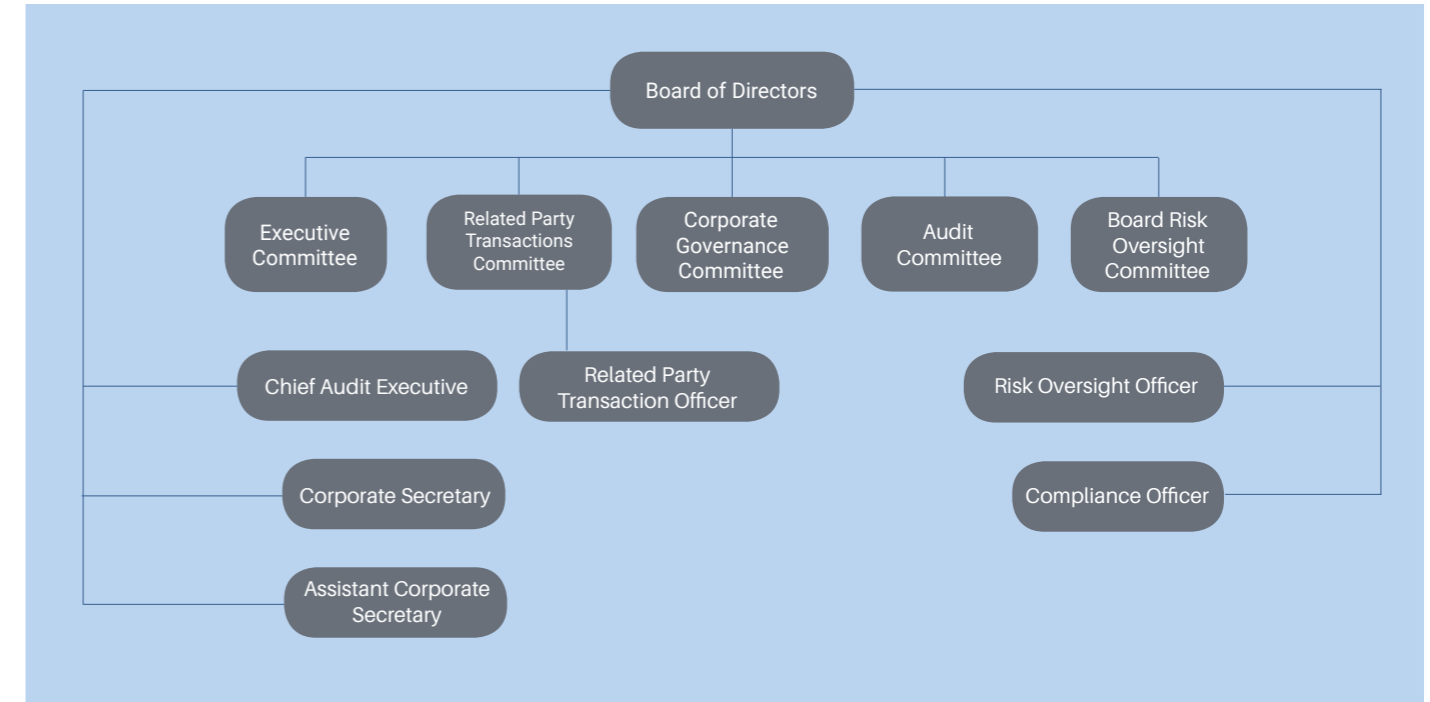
Board of Directors

Executive Committee

Related Party Transactions Committee

Corporate Governance Committee

Audit Committee

Board Risk Oversight Committee

Chief Audit Executive

Related Party Transaction Officer

Risk Oversight Officer

Corporate Secretary

Compliance Officer

Assistant Corporate Secretary